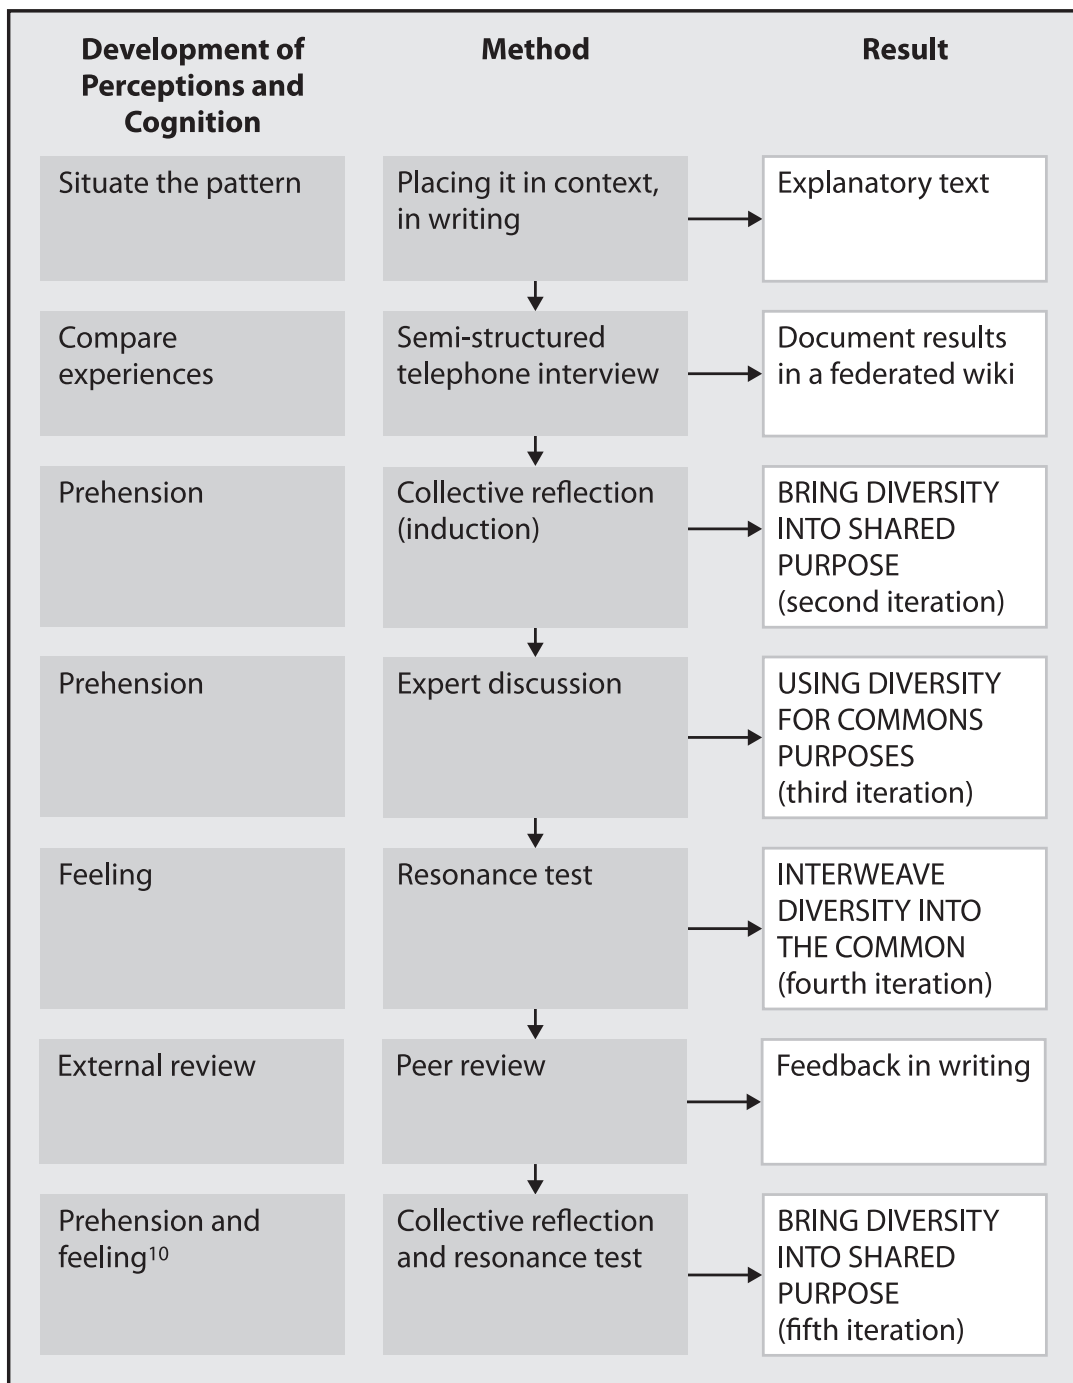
| Development of Perceptions and Cognition | Method | Result |
|---|---|---|
| Situate the pattern | Placing it in context, in writing | Explanatory text |
| Compare experiences | Semi-structured telephone interview | Document results in a federated wiki |
| Prehension | Collective reflection (induction) | BRING DIVERSITY INTO SHARED PURPOSE (second iteration) |
| Prehension | Expert discussion | USING DIVERSITY FOR COMMONS PURPOSES (third iteration) |
| Feeling | Resonance test | INTERWEAVE DIVERSITY INTO THE COMMON (fourth iteration) |
| External review | Peer review | Feedback in writing |
| Prehension and feeling$^{10}$ | Collective reflection and resonance test | BRING DIVERSITY INTO SHARED PURPOSE (fifth iteration) |